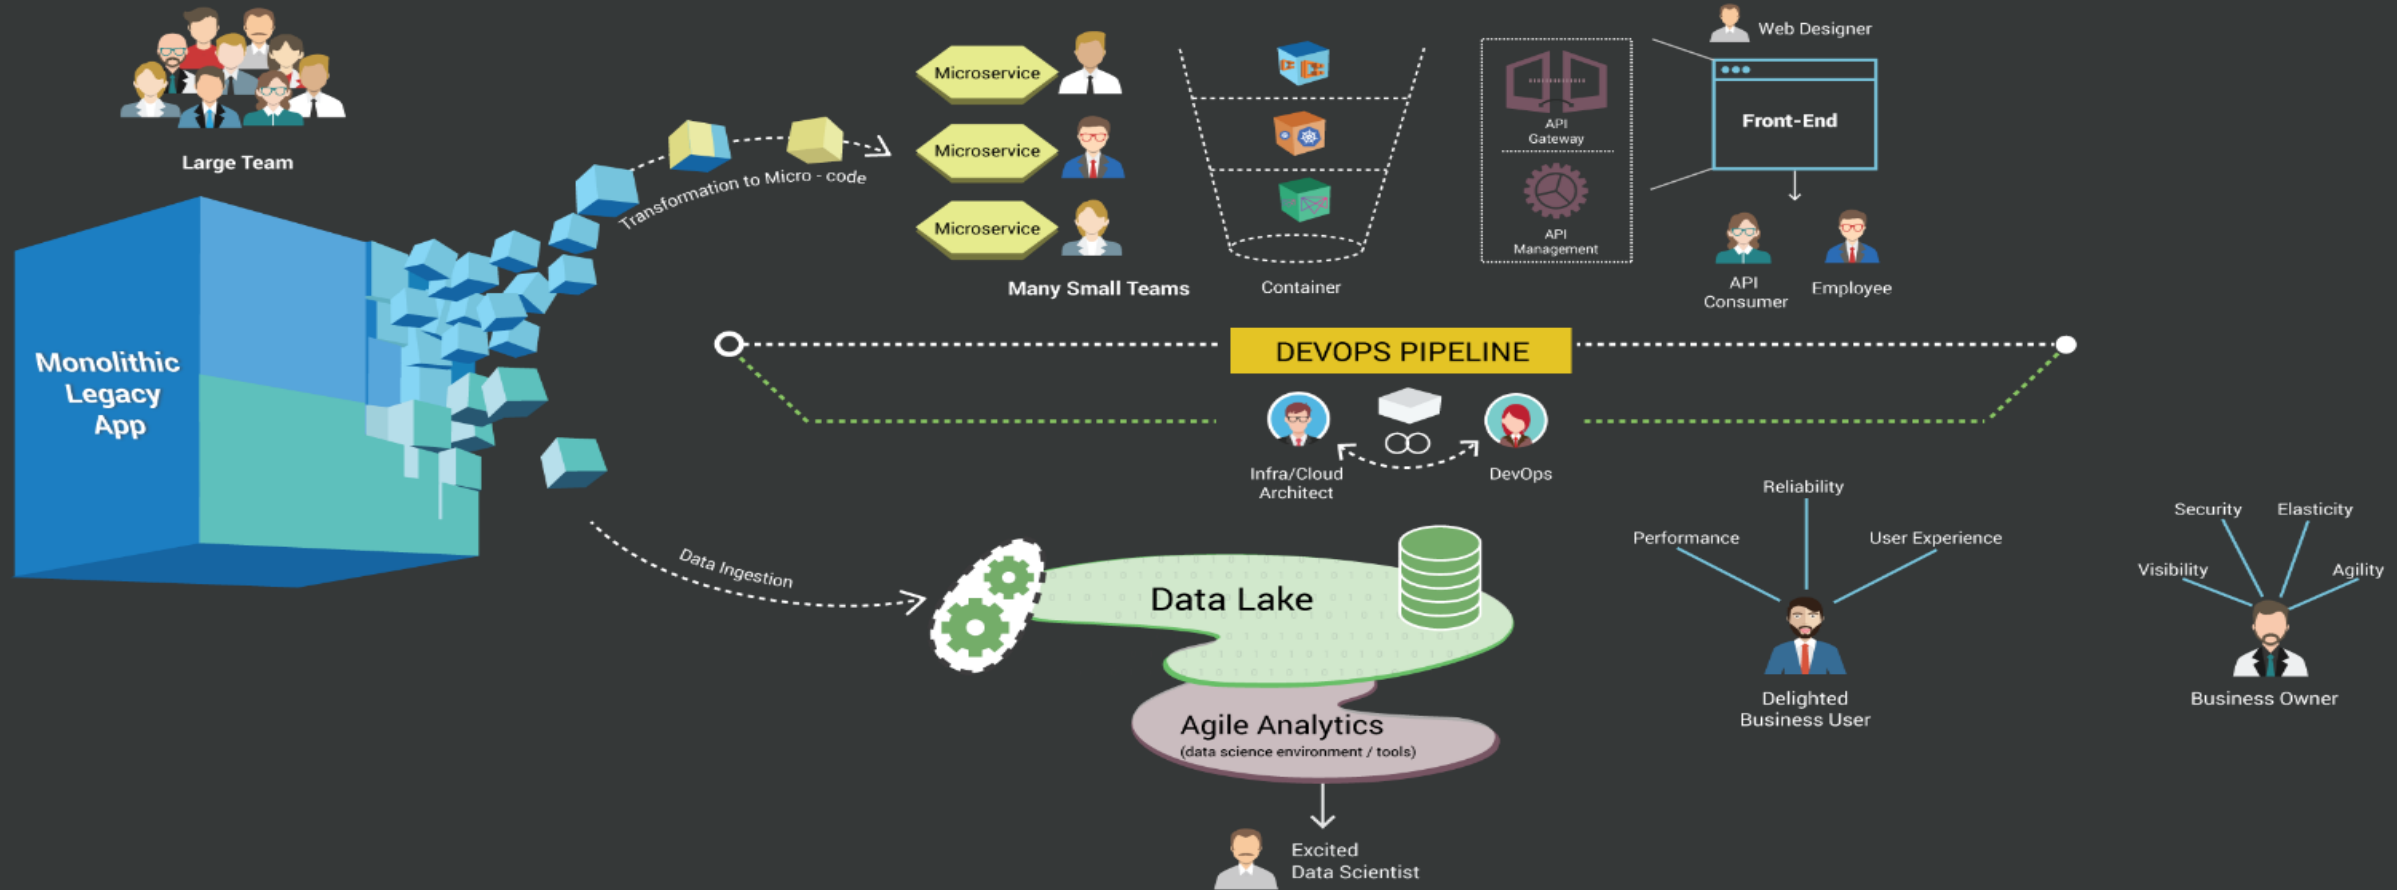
Large Team

Monolithic Legacy App

Transformation to Micro - code

Microservice

Microservice

Microservice

Many Small Teams

Container

API Gateway

API Management

Web Designer

Front-End

API Consumer

Employee

DEVOPS PIPELINE

Infra/Cloud Architect

DevOps

Data Ingestion

Data Lake

Agile Analytics
(data science environment / tools)

Excited Data Scientist

Reliability

Performance

User Experience

Delighted Business User

Security

Elasticity

Visibility

Agility

Business Owner